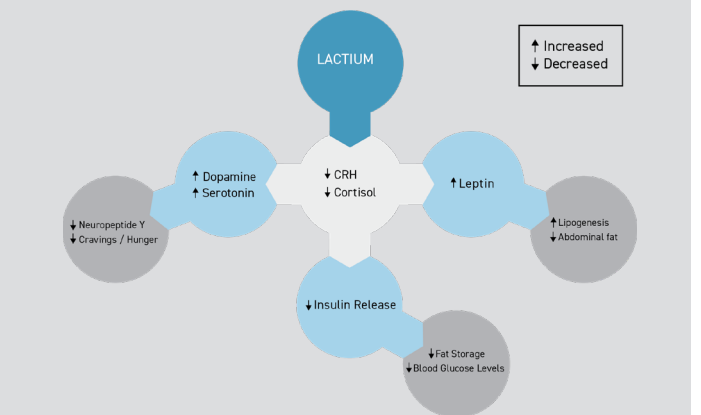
↑ Increased
↓ Decreased

LACTIUM

↓ CRH
↓ Cortisol

↑ Dopamine
↑ Serotonin

↓ Neuropeptide Y
↓ Cravings / Hunger

↑ Leptin

↑ Lipogenesis
↓ Abdominal fat

↓ Insulin Release

↓ Fat Storage
↓ Blood Glucose Levels